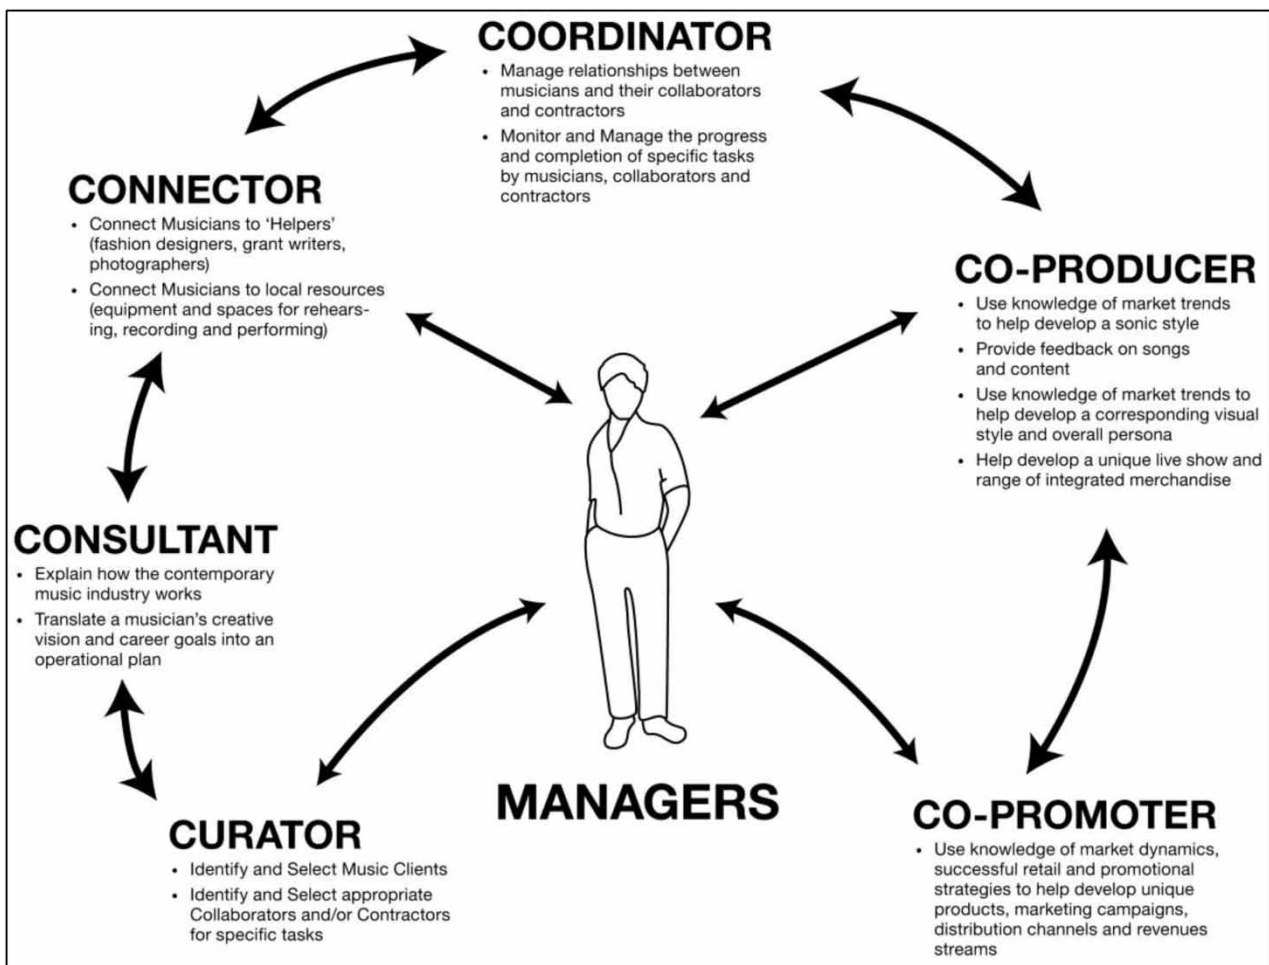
COORDINATOR
• Manage relationships between musicians and their collaborators and contractors
• Monitor and Manage the progress and completion of specific tasks by musicians, collaborators and contractors

CONNECTOR
• Connect Musicians to 'Helpers' (fashion designers, grant writers, photographers)
• Connect Musicians to local resources (equipment and spaces for rehearsing, recording and performing)

CO-PRODUCER
• Use knowledge of market trends to help develop a sonic style
• Provide feedback on songs and content
• Use knowledge of market trends to help develop a corresponding visual style and overall persona
• Help develop a unique live show and range of integrated merchandise

CONSULTANT
• Explain how the contemporary music industry works
• Translate a musician's creative vision and career goals into an operational plan

MANAGERS

CURATOR
• Identify and Select Music Clients
• Identify and Select appropriate Collaborators and/or Contractors for specific tasks

CO-PROMOTER
• Use knowledge of market dynamics, successful retail and promotional strategies to help develop unique products, marketing campaigns, distribution channels and revenues streams